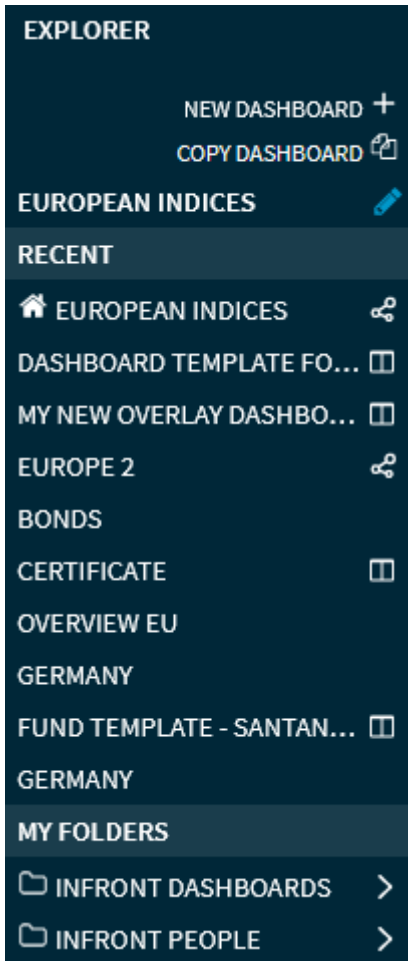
EXPLORER

NEW DASHBOARD +
COPY DASHBOARD

EUROPEAN INDICES

RECENT

EUROPEAN INDICES
DASHBOARD TEMPLATE FO...
MY NEW OVERLAY DASHBO...
EUROPE 2
BONDS
CERTIFICATE
OVERVIEW EU
GERMANY
FUND TEMPLATE - SANTAN...
GERMANY

MY FOLDERS

INFRONT DASHBOARDS >
INFRONT PEOPLE >